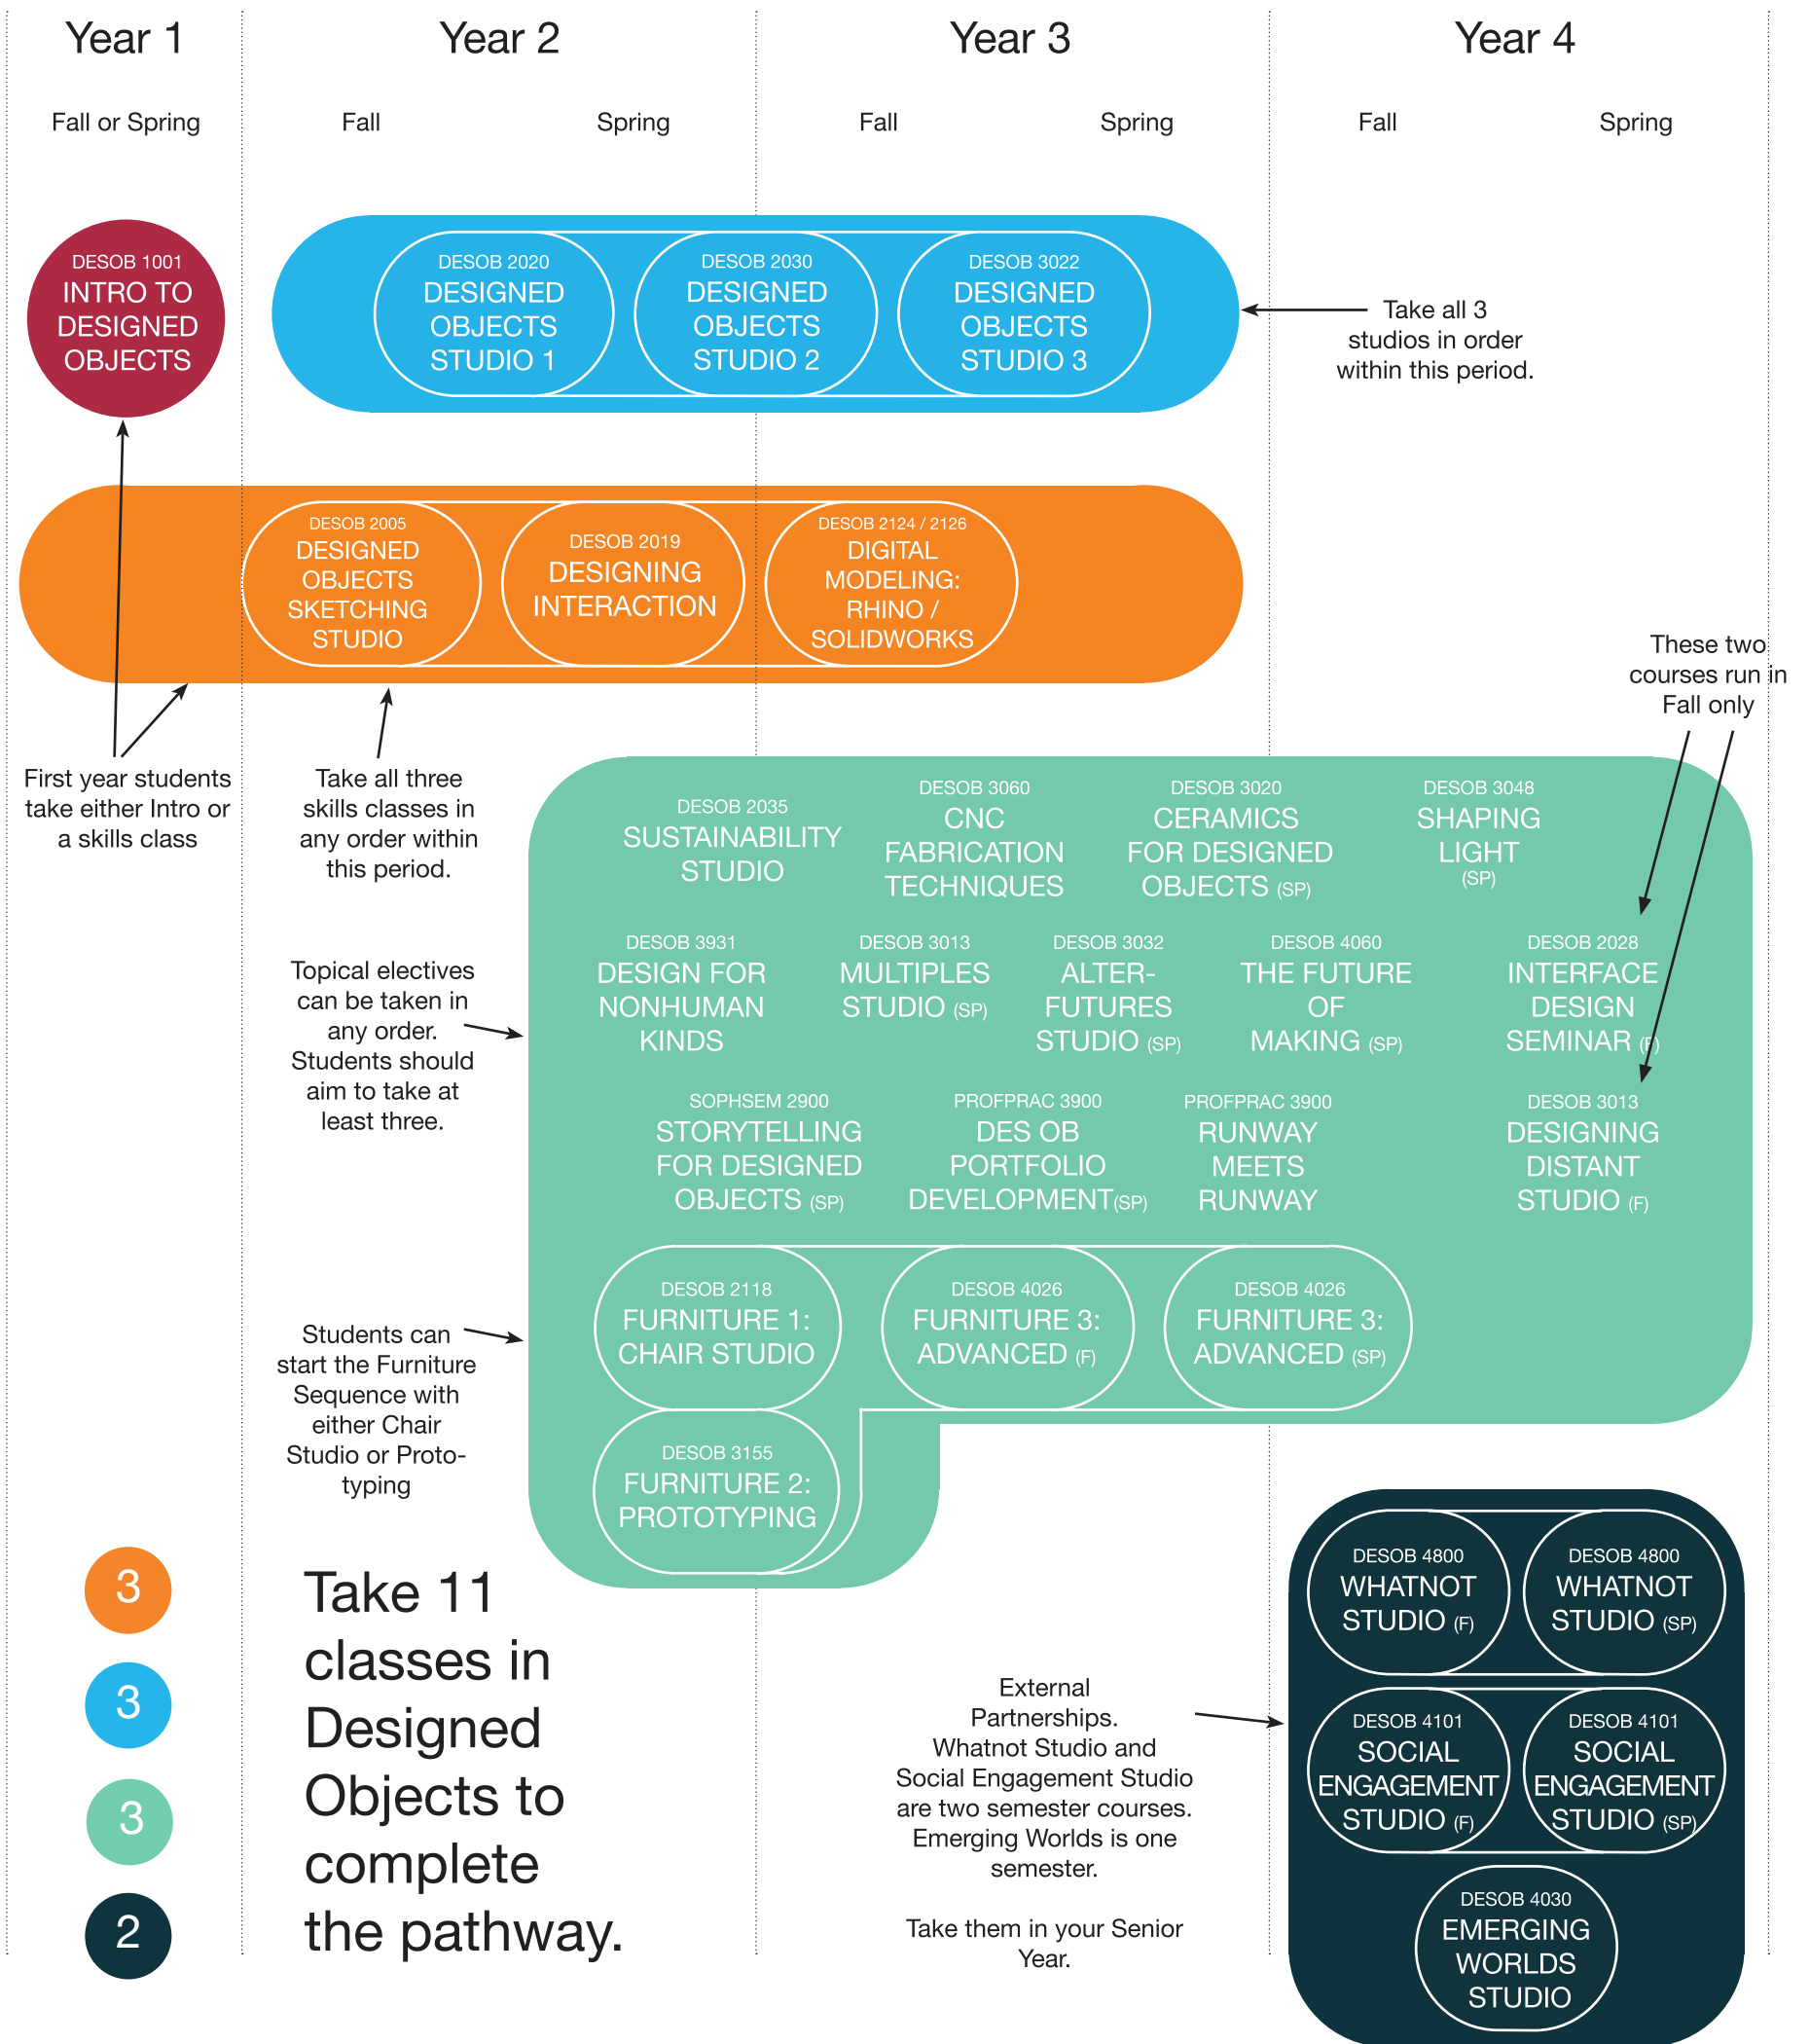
Year 1

Fall or Spring

Year 2

Fall

Spring

Year 3

Fall

Spring

Year 4

Fall

Spring

DESOB 1001
INTRO TO DESIGNED OBJECTS

DESOB 2020
DESIGNED OBJECTS STUDIO 1

DESOB 2030
DESIGNED OBJECTS STUDIO 2

DESOB 3022
DESIGNED OBJECTS STUDIO 3

Take all 3 studios in order within this period.

DESOB 2005
DESIGNED OBJECTS SKETCHING STUDIO

DESOB 2019
DESIGNING INTERACTION

DESOB 2124 / 2126
DIGITAL MODELING: RHINO / SOLIDWORKS

These two courses run in Fall only

First year students take either Intro or a skills class

Take all three skills classes in any order within this period.

DESOB 2035
SUSTAINABILITY STUDIO

DESOB 3060
CNC FABRICATION TECHNIQUES

DESOB 3020
CERAMICS FOR DESIGNED OBJECTS (SP)

DESOB 3048
SHAPING LIGHT (SP)

Topical electives can be taken in any order. Students should aim to take at least three.

DESOB 3931
DESIGN FOR NONHUMAN KINDS

DESOB 3013
MULTIPLES STUDIO (SP)

DESOB 3032
ALTER-FUTURES STUDIO (SP)

DESOB 4060
THE FUTURE OF MAKING (SP)

DESOB 2028
INTERFACE DESIGN SEMINAR (F)

SOPHSEM 2900
STORYTELLING FOR DESIGNED OBJECTS (SP)

PROFPRAC 3900
DES OB PORTFOLIO DEVELOPMENT(SP)

PROFPRAC 3900
RUNWAY MEETS RUNWAY

DESOB 3013
DESIGNING DISTANT STUDIO (F)

Students can start the Furniture Sequence with either Chair Studio or Prototyping

DESOB 2118
FURNITURE 1: CHAIR STUDIO

DESOB 4026
FURNITURE 3: ADVANCED (F)

DESOB 4026
FURNITURE 3: ADVANCED (SP)

DESOB 3155
FURNITURE 2: PROTOTYPING

3
3
3
2

Take 11 classes in Designed Objects to complete the pathway.

External Partnerships. Whatnot Studio and Social Engagement Studio are two semester courses. Emerging Worlds is one semester.

Take them in your Senior Year.

DESOB 4800
WHATNOT STUDIO (F)

DESOB 4800
WHATNOT STUDIO (SP)

DESOB 4101
SOCIAL ENGAGEMENT STUDIO (F)

DESOB 4101
SOCIAL ENGAGEMENT STUDIO (SP)

DESOB 4030
EMERGING WORLDS STUDIO